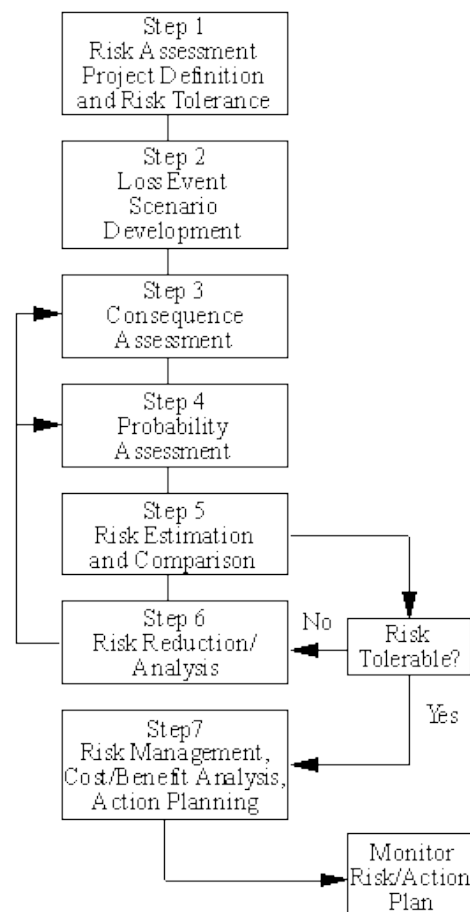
Step 1
Risk Assessment
Project Definition
and Risk Tolerance

Step 2
Loss Event
Scenario
Development

Step 3
Consequence
Assessment

Step 4
Probability
Assessment

Step 5
Risk Estimation
and Comparison

Step 6
Risk Reduction/
Analysis

No

Risk
Tolerable?

Yes

Step7
Risk Management,
Cost/Benefit Analysis,
Action Planning

Monitor
Risk/Action
Plan